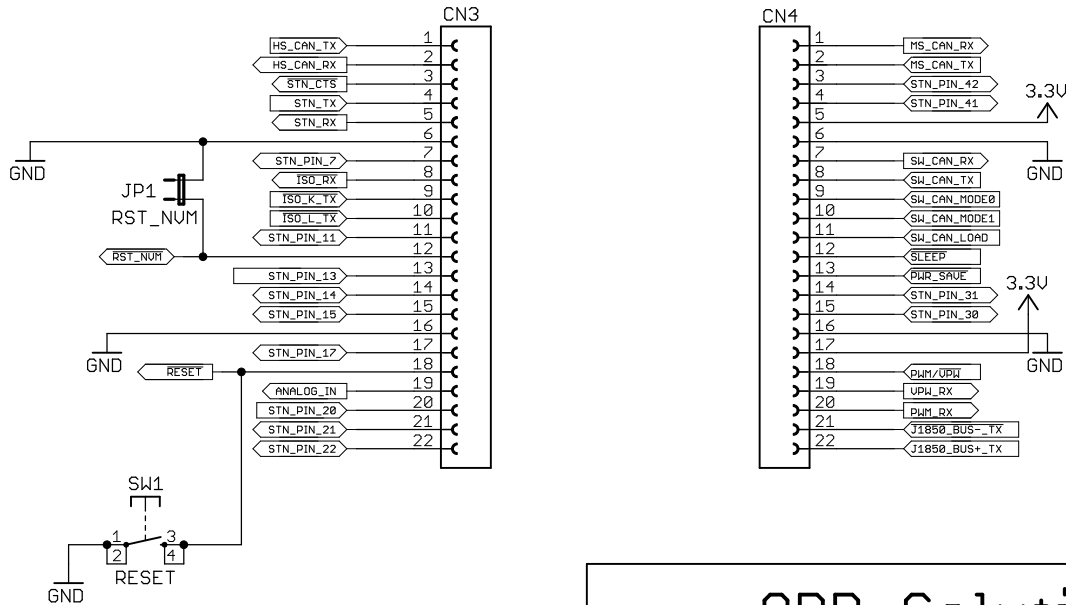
CN3

HS_CAN_TX 1
HS_CAN_RX 2
STN_CTS 3
STN_TX 4
STN_RX 5
6
GND 7
STN_PIN_7
ISO_RX 8
JP1 9
ISO_K_TX
RST_NVM 10
ISO_L_TX
STN_PIN_11 11
RST_NVM 12
STN_PIN_13 13
STN_PIN_14 14
STN_PIN_15 15
16
GND 17
STN_PIN_17
RESET 18
ANALOG_IN 19
STN_PIN_20 20
STN_PIN_21 21
STN_PIN_22 22

SW1
1 3
2 4
RESET
GND

CN4

1 MS_CAN_RX
2 MS_CAN_TX
3 STN_PIN_42
4 STN_PIN_41
5 3.3V
6
7 GND
SW_CAN_RX
8 SW_CAN_TX
9 SW_CAN_MODE0
10 SW_CAN_MODE1
11 SW_CAN_LOAD
12 SLEEP
13 PWR_SAVE
14 STN_PIN_31
15 STN_PIN_30
3.3V
16
17
18 GND
PWM/VPW
19 VPW_RX
20 PWM_RX
21 J1850_BUS-_TX
22 J1850_BUS+_TX

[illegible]